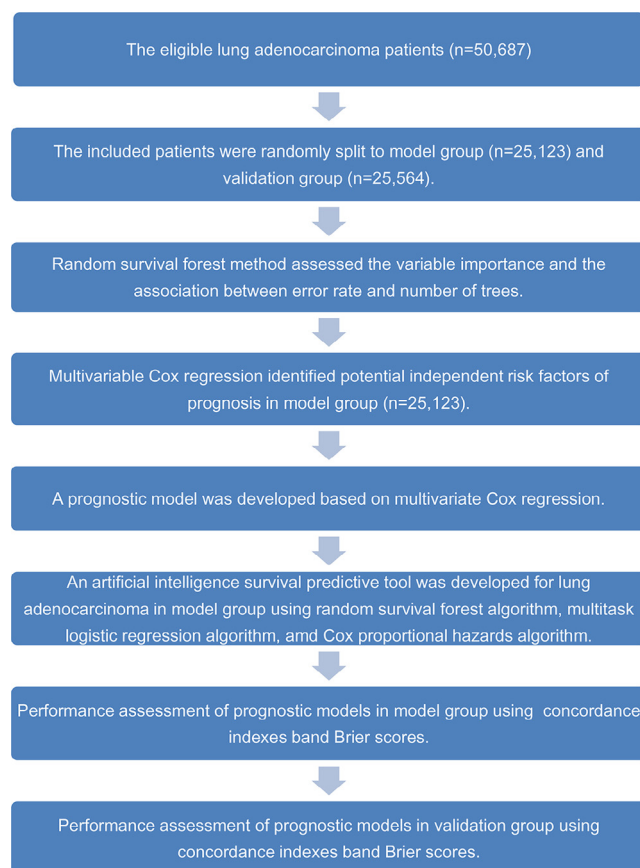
The eligible lung adenocarcinoma patients (n=50,687)

The included patients were randomly split to model group (n=25,123) and validation group (n=25,564).

Random survival forest method assessed the variable importance and the association between error rate and number of trees.

Multivariable Cox regression identified potential independent risk factors of prognosis in model group (n=25,123).

A prognostic model was developed based on multivariate Cox regression.

An artificial intelligence survival predictive tool was developed for lung adenocarcinoma in model group using random survival forest algorithm, multitask logistic regression algorithm, amd Cox proportional hazards algorithm.

Performance assessment of prognostic models in model group using concordance indexes band Brier scores.

Performance assessment of prognostic models in validation group using concordance indexes band Brier scores.